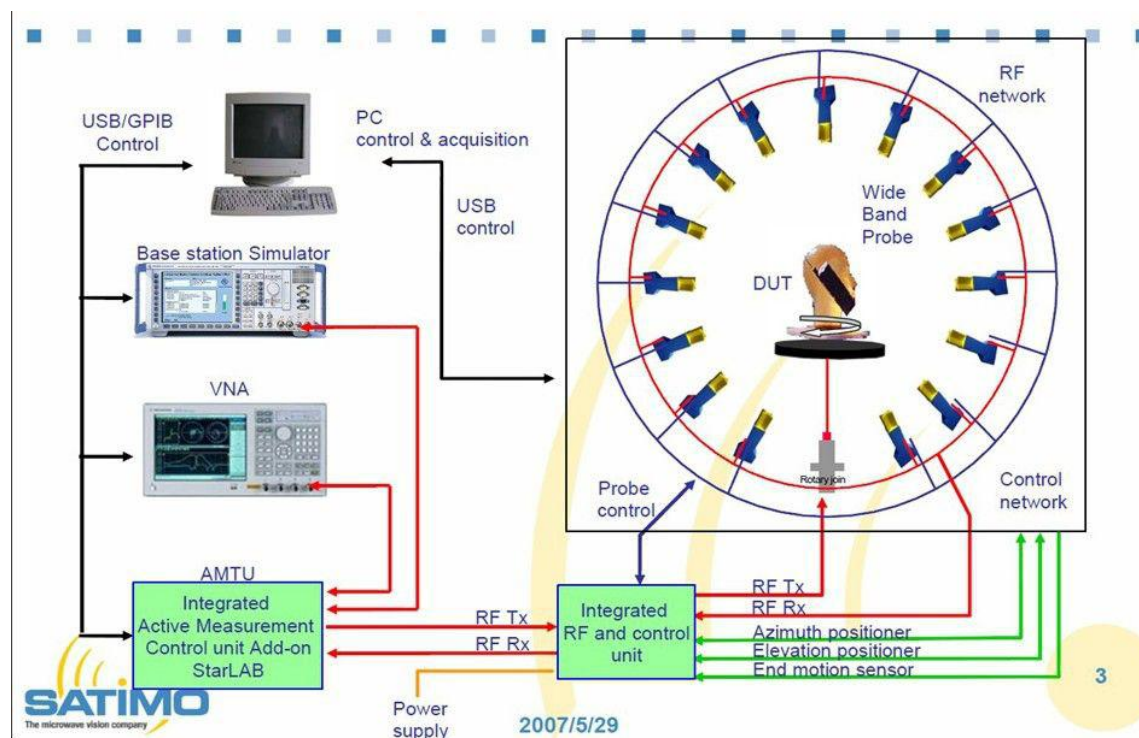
USB/GPIB Control

PC control & acquisition

USB control

RF network

Wide Band Probe

DUT

Base station Simulator

VNA

Rotary join

Probe control

Control network

AMTU

Integrated Active Measurement Control unit Add-on StarLAB

RF Tx

RF Rx

Integrated RF and control unit

RF Tx

RF Rx

Azimuth positioner

Elevation positioner

End motion sensor

3

SATIMO
The microwave vision company

Power supply

2007/5/29